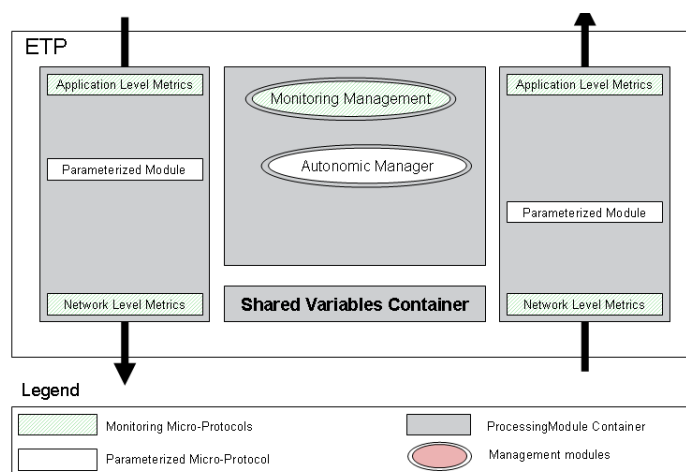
ETP

Application Level Metrics

Parameterized Module

Network Level Metrics

Monitoring Management

Autonomic Manager

Shared Variables Container

Application Level Metrics

Parameterized Module

Network Level Metrics

Legend

Monitoring Micro-Protocols

ProcessingModule Container

Parameterized Micro-Protocol

Management modules